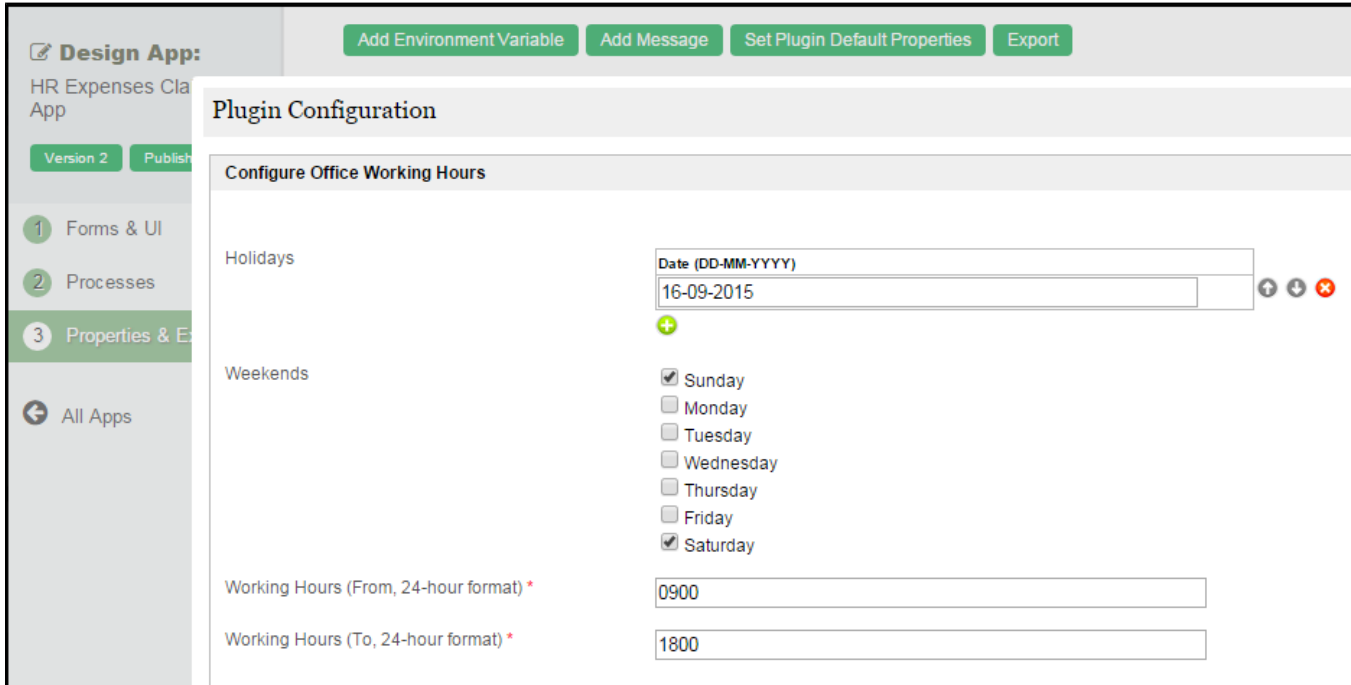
Design App:
HR Expenses Cla
App

Version 2 Publish

1 Forms & UI
2 Processes
3 Properties & E

All Apps

Add Environment Variable Add Message Set Plugin Default Properties Export

Plugin Configuration

Configure Office Working Hours

Holidays

| Date (DD-MM-YYYY) |
|---|
| 16-09-2015 |

Weekends

Sunday
Monday
Tuesday
Wednesday
Thursday
Friday
Saturday

Working Hours (From, 24-hour format) *
0900

Working Hours (To, 24-hour format) *
1800